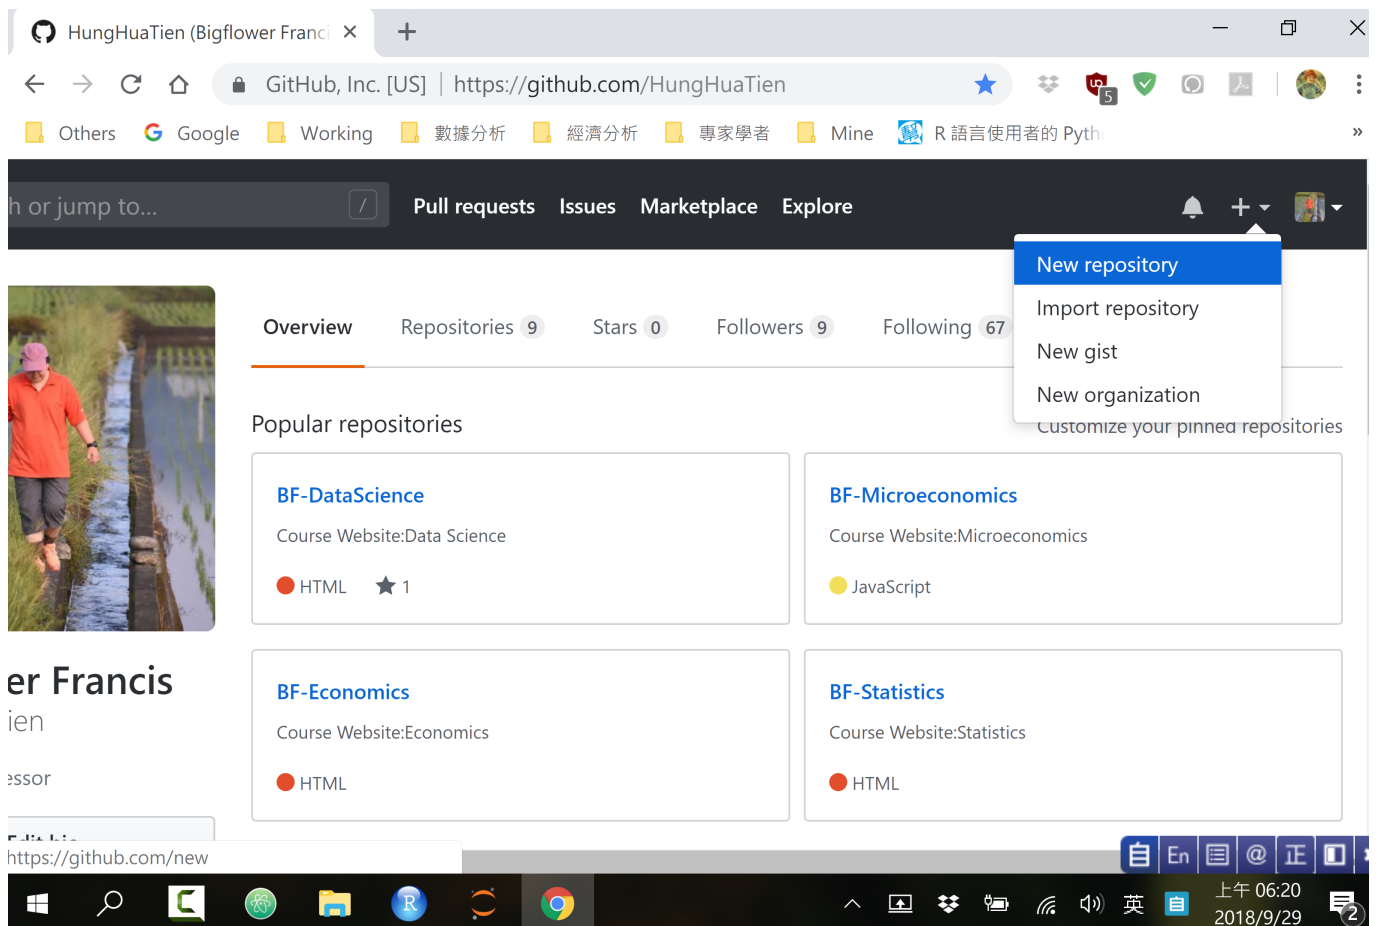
HungHuaTien (Bigflower Franci ×

GitHub, Inc. [US] | https://github.com/HungHuaTien

Others Google Working 數據分析 經濟分析 專家學者 Mine R 語言使用者的 Pyth

h or jump to... / Pull requests Issues Marketplace Explore

New repository
Import repository
New gist
New organization

Overview Repositories 9 Stars 0 Followers 9 Following 67

Popular repositories

Customize your pinned repositories

BF-DataScience
Course Website:Data Science
HTML 1

BF-Microeconomics
Course Website:Microeconomics
JavaScript

er Francis
ien
essor

BF-Economics
Course Website:Economics
HTML

BF-Statistics
Course Website:Statistics
HTML

https://github.com/new

En 正

英 上午 06:20 2018/9/29 2